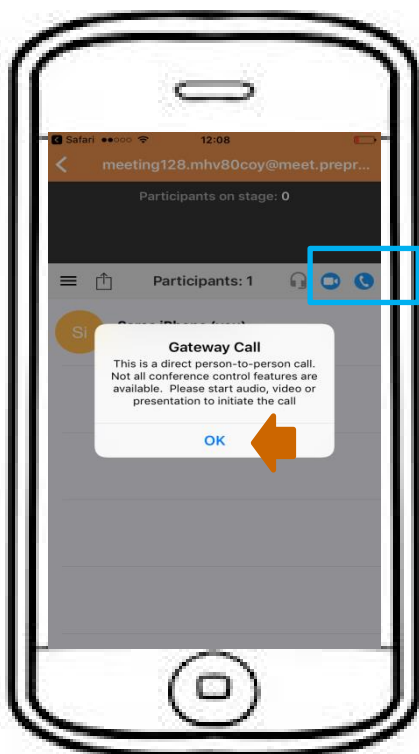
Safari ●●○○○ 12:08

meeting128.mhv80coy@meet.prepr...

Participants on stage: 0

Participants: 1

Si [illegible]

Gateway Call
This is a direct person-to-person call. Not all conference control features are available. Please start audio, video or presentation to initiate the call

OK